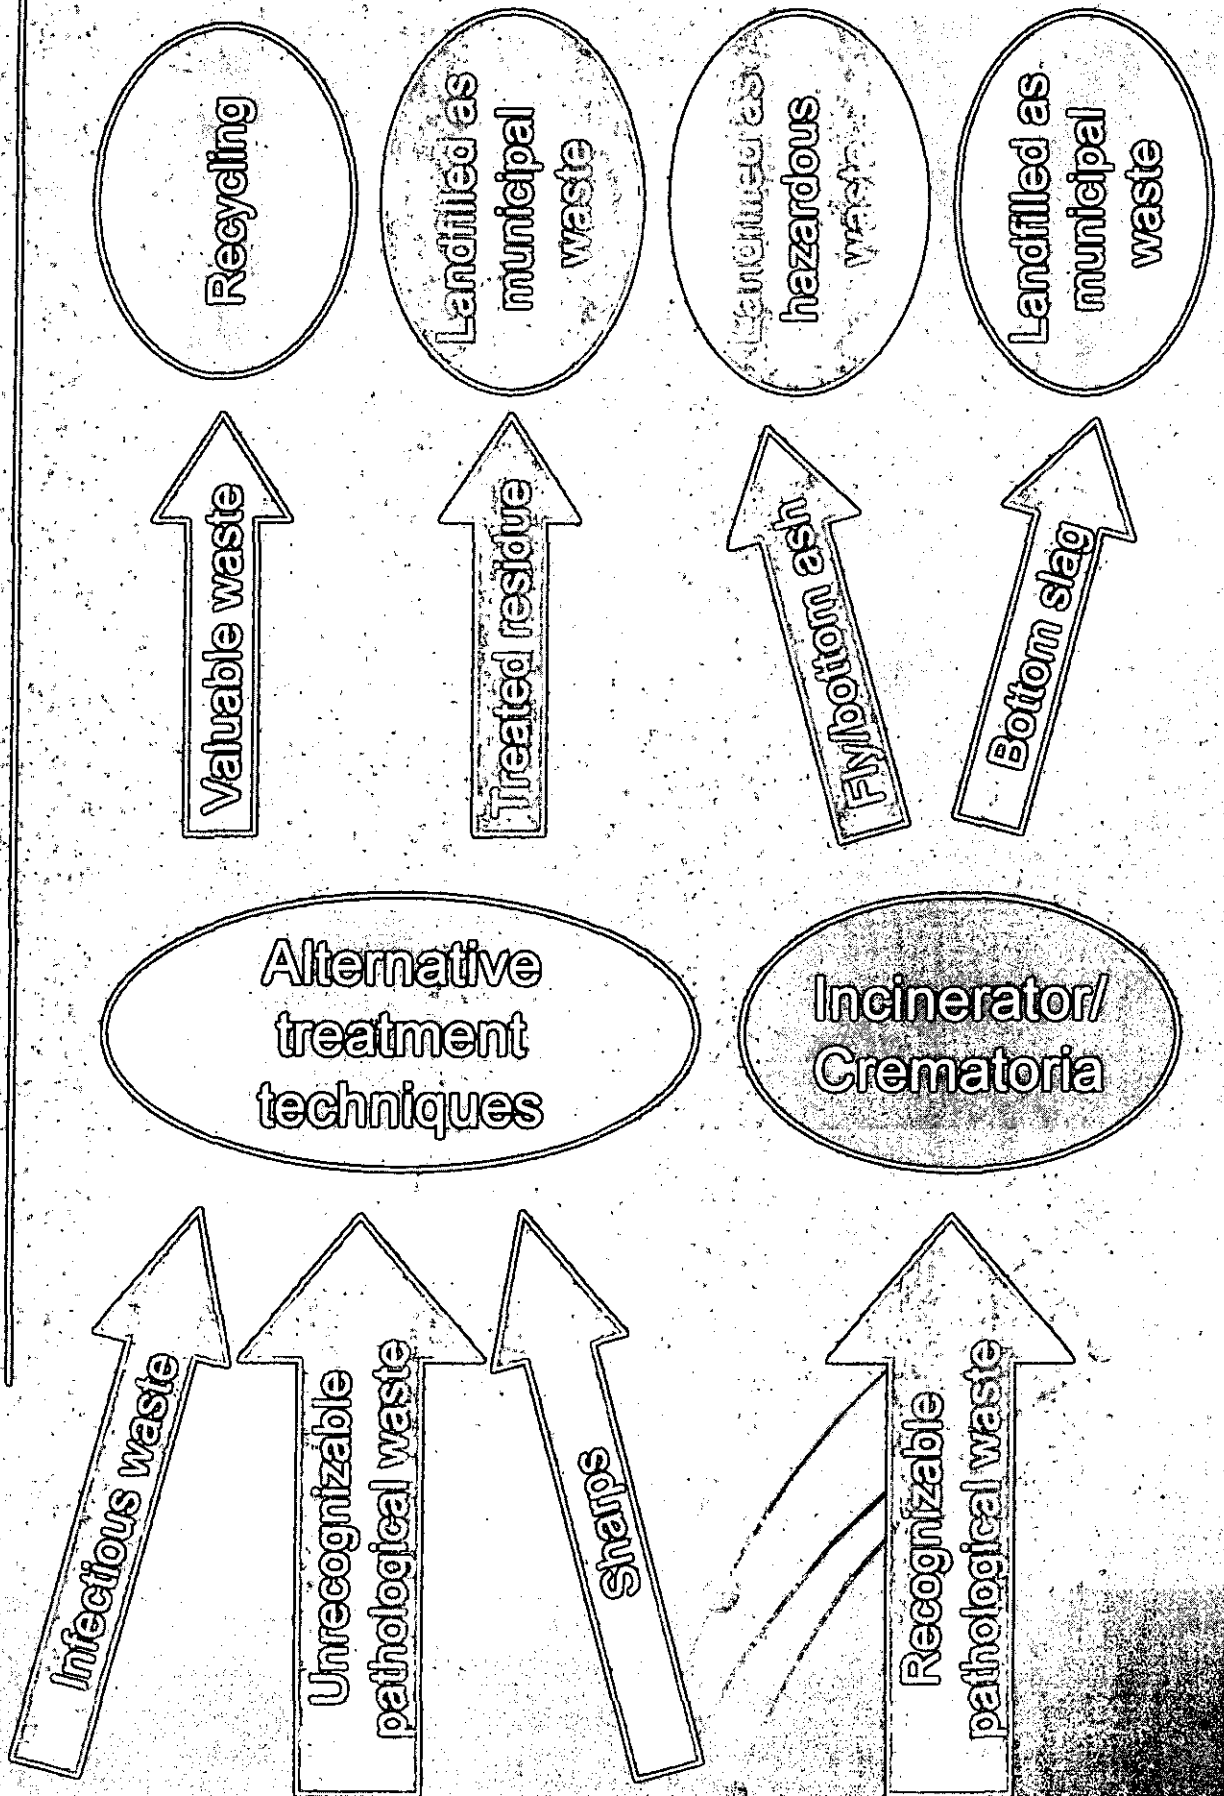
Infectious waste

Unrecognizable pathological waste

Sharps

Recognizable pathological waste

Alternative treatment techniques

Incinerator/ Crematoria

Valuable waste

Treated residue

Fly/bottom ash

Bottom slag

Recycling

Landfilled as municipal waste

Landfilled as hazardous waste

Landfilled as municipal waste